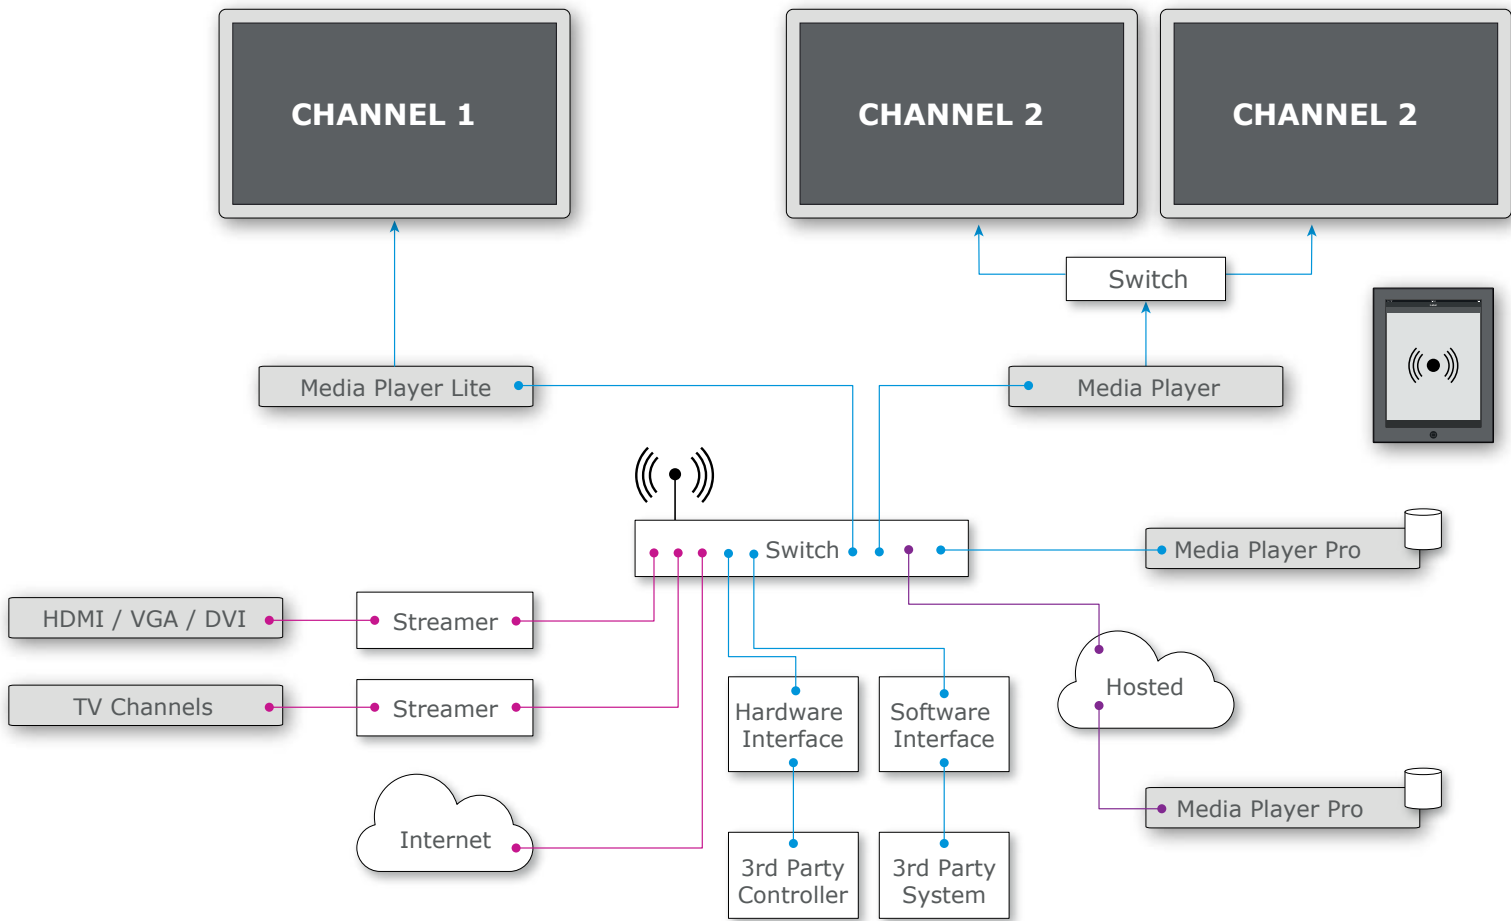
CHANNEL 1

CHANNEL 2

CHANNEL 2

Switch

Media Player Lite

Media Player

Switch

Media Player Pro

HDMI / VGA / DVI

Streamer

TV Channels

Streamer

Hardware Interface

Software Interface

Hosted

Internet

3rd Party Controller

3rd Party System

Media Player Pro